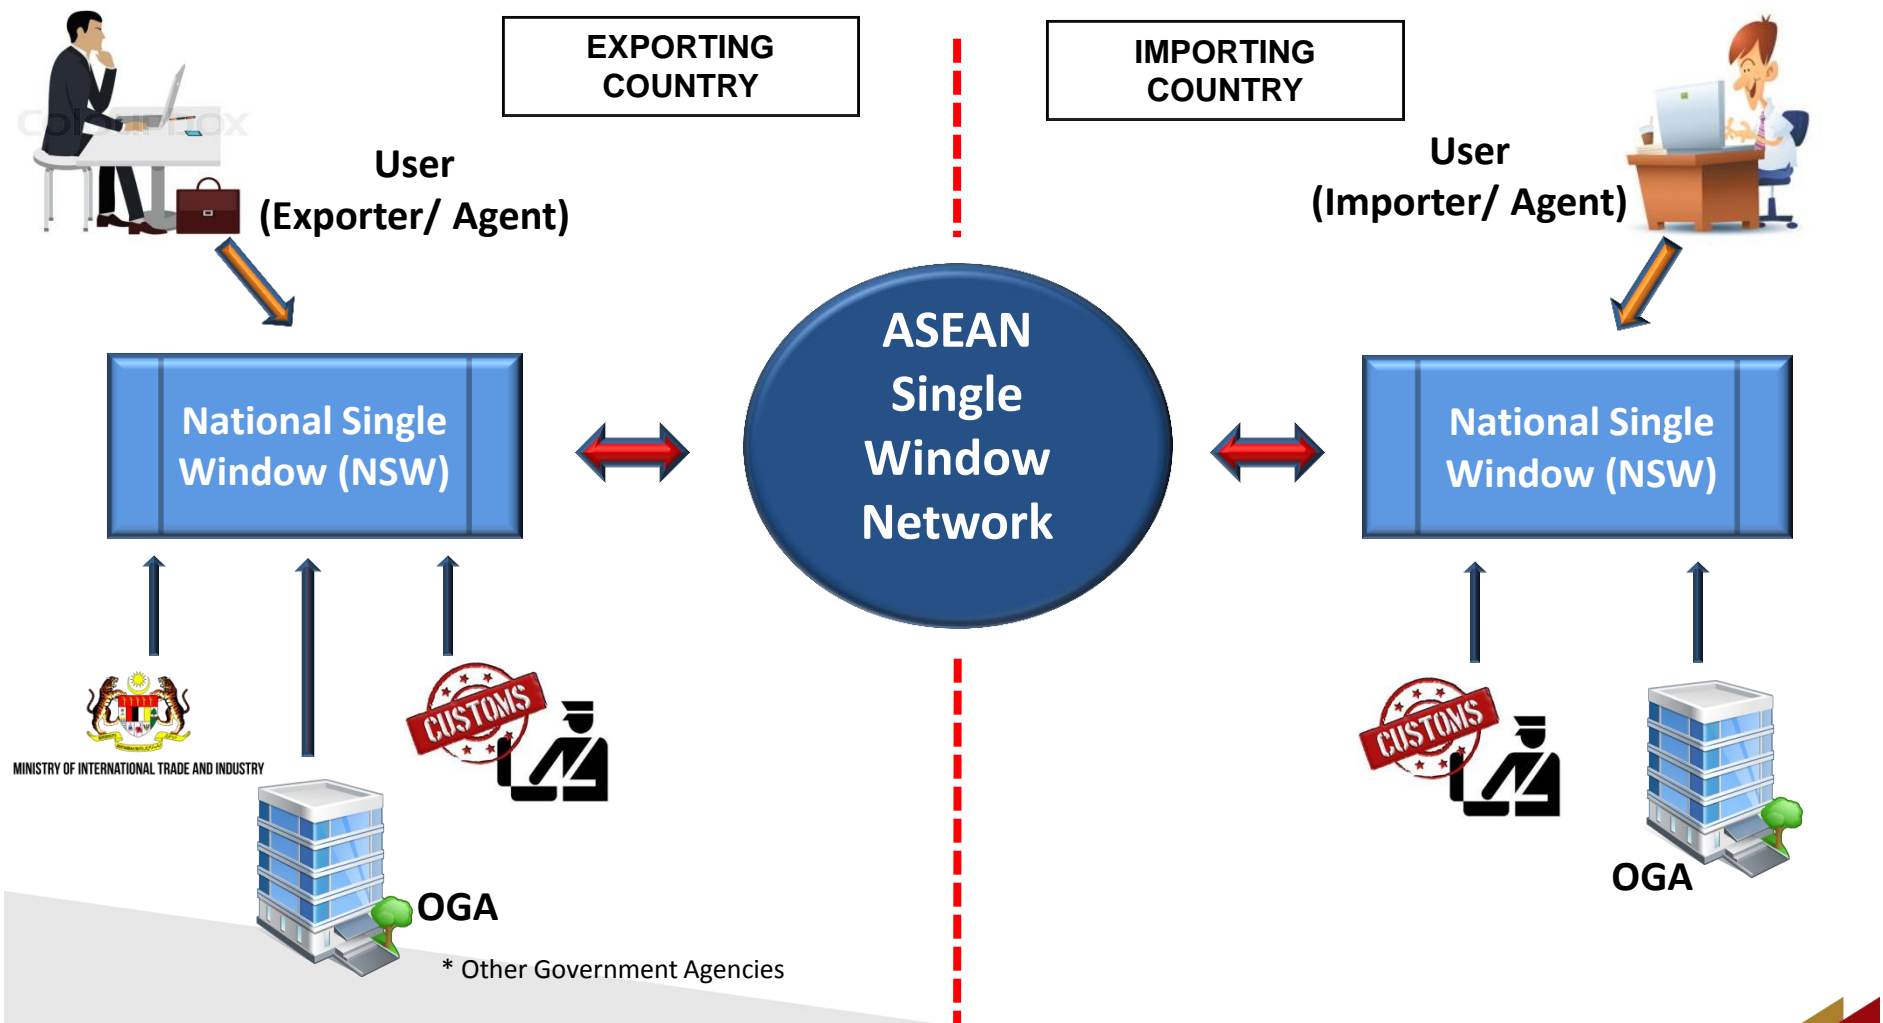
EXPORTING COUNTRY

IMPORTING COUNTRY

User
(Exporter/ Agent)

User
(Importer/ Agent)

National Single Window (NSW)

ASEAN Single Window Network

National Single Window (NSW)

MINISTRY OF INTERNATIONAL TRADE AND INDUSTRY

CUSTOMS

CUSTOMS

OGA

OGA

* Other Government Agencies